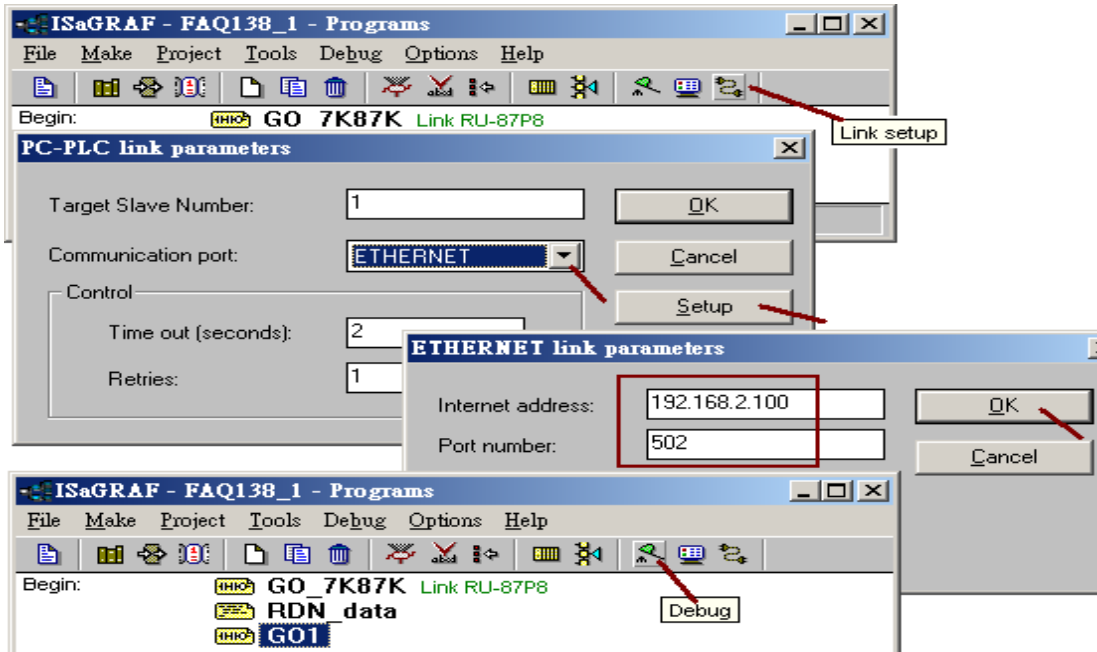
ISaGRAF - FAQ138_1 - Programs

File Make Project Tools Debug Options Help

Begin: GO 7K87K Link RU-87P8

Link setup

PC-PLC link parameters

Target Slave Number: 1

Communication port: ETHERNET

Control

Time out (seconds): 2

Retries: 1

OK

Cancel

Setup

ETHERNET link parameters

Internet address: 192.168.2.100

Port number: 502

OK

Cancel

ISaGRAF - FAQ138_1 - Programs

File Make Project Tools Debug Options Help

Begin: GO_7K87K Link RU-87P8

RDN_data

GO1

Debug